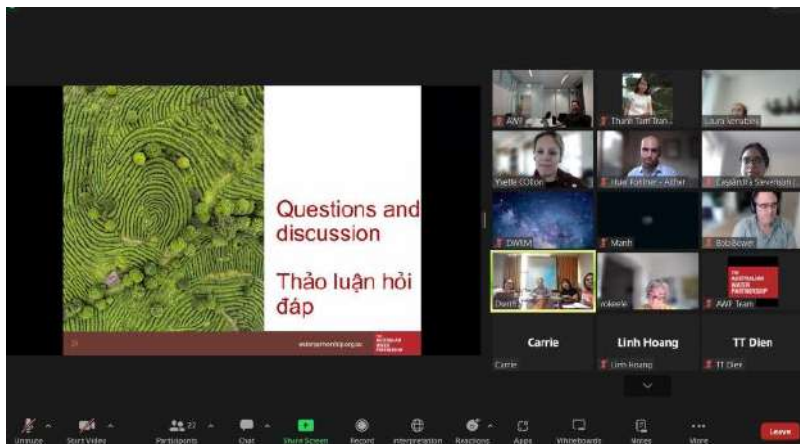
Questions and discussion

Thảo luận hỏi đáp

waterpartnership.org.au

THE AUSTRALIAN WATER PARTNERSHIP

AWP

Thanh Tam Tran...

Laura Venables

Yvette Clifton

Hue Forbes - Ather

Cassandra Stevenson

DWRM

Manh

Bob Bower

Dwrm

rokeele

THE AUSTRALIAN WATER PARTNERSHIP

AWP Team

Carrie

Carrie

Linh Hoang

Linh Hoang

TT Dien

TT Dien

Unmute

Start Video

Participants 22

Chat

Share Screen

Record

Interpretation

Reactions

Apps

Whiteboards

Notes

More

Leave